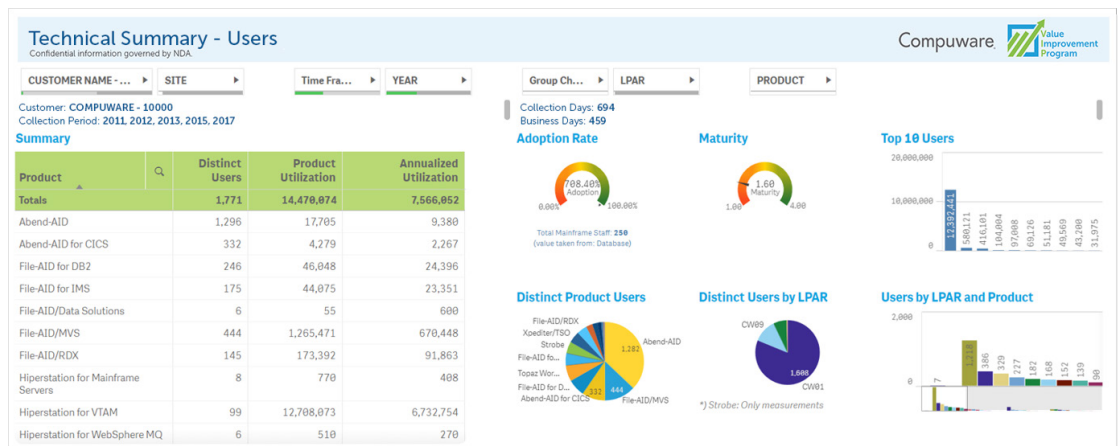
Technical Summary - Users
Confidential information governed by NDA.

Compuware

Value Improvement Program

CUSTOMER NAME - ...
SITE
Time Fra...
YEAR
Group Ch...
LPAR
PRODUCT

Customer: COMPUWARE - 10000
Collection Period: 2011, 2012, 2013, 2015, 2017

Collection Days: 694
Business Days: 459

Summary

| Product | Distinct Users | Product Utilization | Annualized Utilization |
|---|---|---|---|
| Totals | 1,771 | 14,470,074 | 7,566,052 |
| Abend-AID | 1,296 | 17,705 | 9,380 |
| Abend-AID for CICS | 332 | 4,279 | 2,267 |
| File-AID for DB2 | 246 | 46,048 | 24,396 |
| File-AID for IMS | 175 | 44,075 | 23,351 |
| File-AID/Data Solutions | 6 | 55 | 600 |
| File-AID/MVS | 444 | 1,265,471 | 670,448 |
| File-AID/RDX | 145 | 173,392 | 91,863 |
| Hiperstation for Mainframe Servers | 8 | 770 | 408 |
| Hiperstation for VTAM | 99 | 12,708,073 | 6,732,754 |
| Hiperstation for WebSphere MQ | 6 | 510 | 270 |

Adoption Rate
708.40%
Adoption
0.00%
100.00%
Total Mainframe Staff: 250
(value taken from: Database)

Maturity
1.60
Maturity
1.00
4.00

Top 10 Users
20,000,000
10,000,000
0
12,392,441
580,121
416,101
104,004
97,008
69,126
51,181
49,569
43,200
31,975

Distinct Product Users
File-AID/RDX
Xpediter/TSO
Strobe
File-AID for...
Topaz Wor...
File-AID for D...
Abend-AID for CICS
332
444
1,282
Abend-AID
File-AID/MVS

Distinct Users by LPAR
CW09
1,600
CW01
*) Strobe: Only measurements

Users by LPAR and Product
2,000
0
7
1,216
386
329
227
182
168
152
139
90